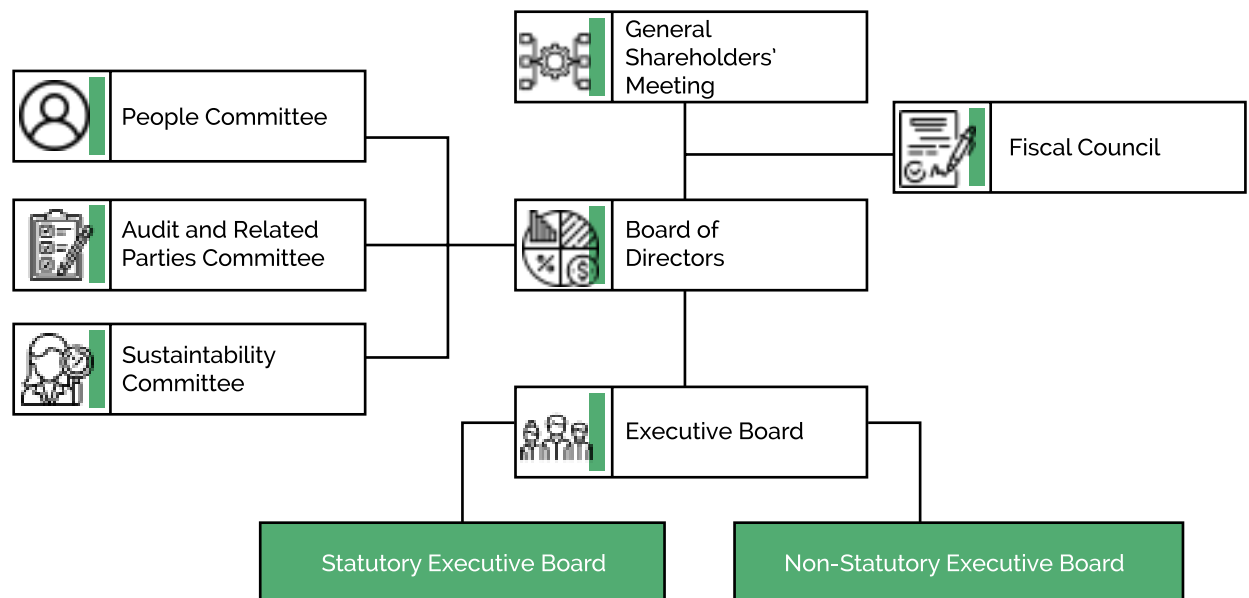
General Shareholders' Meeting

People Committee

Fiscal Council

Audit and Related Parties Committee

Board of Directors

Sustaintability Committee

Executive Board

Statutory Executive Board

Non-Statutory Executive Board